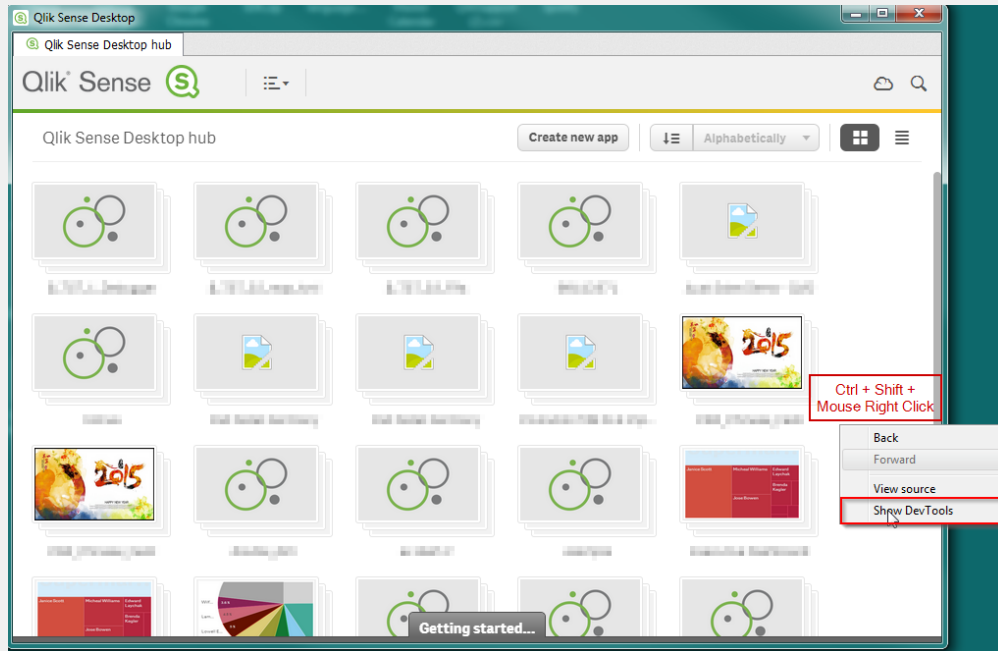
Qlik Sense Desktop

Qlik Sense Desktop hub

Qlik Sense

Qlik Sense Desktop hub

Create new app

Alphabetically

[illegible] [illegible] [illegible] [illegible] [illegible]

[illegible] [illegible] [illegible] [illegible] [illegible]

2015

Ctrl + Shift + Mouse Right Click

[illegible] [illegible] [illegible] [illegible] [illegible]

2015

Back

Forward

View source

Show DevTools

Getting started...